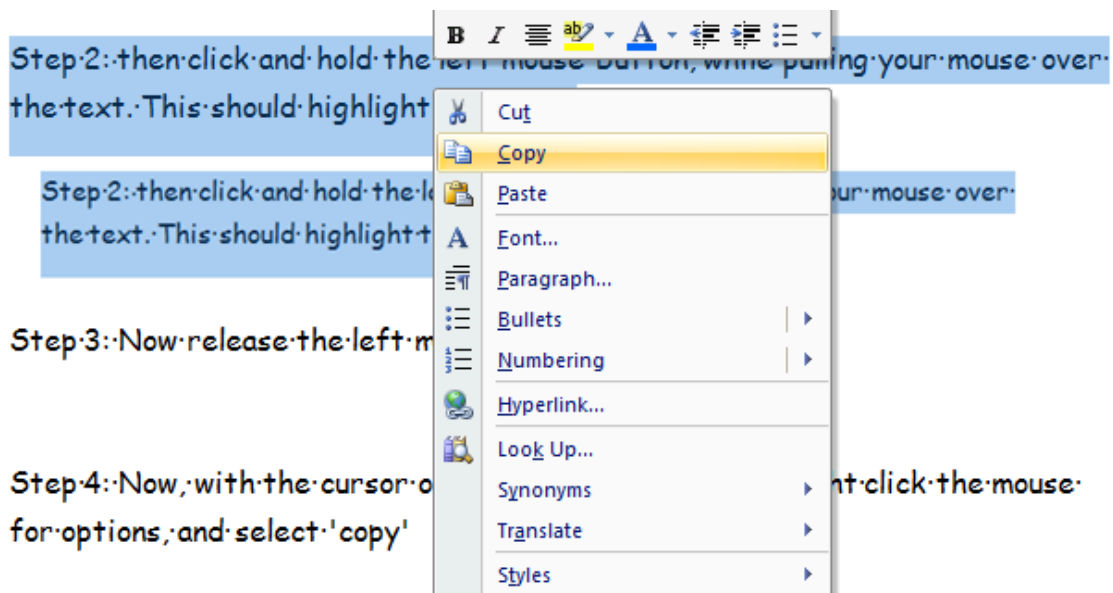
B I

Step·2:·then·click·and·hold·the·left·mouse·button,·while·pulling·your·mouse·over· the·text.·This·should·highlight

Step·2:·then·click·and·hold·the·l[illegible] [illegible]ur·mouse·over· the·text.·This·should·highlight·t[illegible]

Step·3:·Now·release·the·left·m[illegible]

Step·4:·Now,·with·the·cursor·o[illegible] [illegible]nt·click·the·mouse· for·options,·and·select·'copy'

Cut
Copy
Paste
Font...
Paragraph...
Bullets
Numbering
Hyperlink...
Look Up...
Synonyms
Translate
Styles